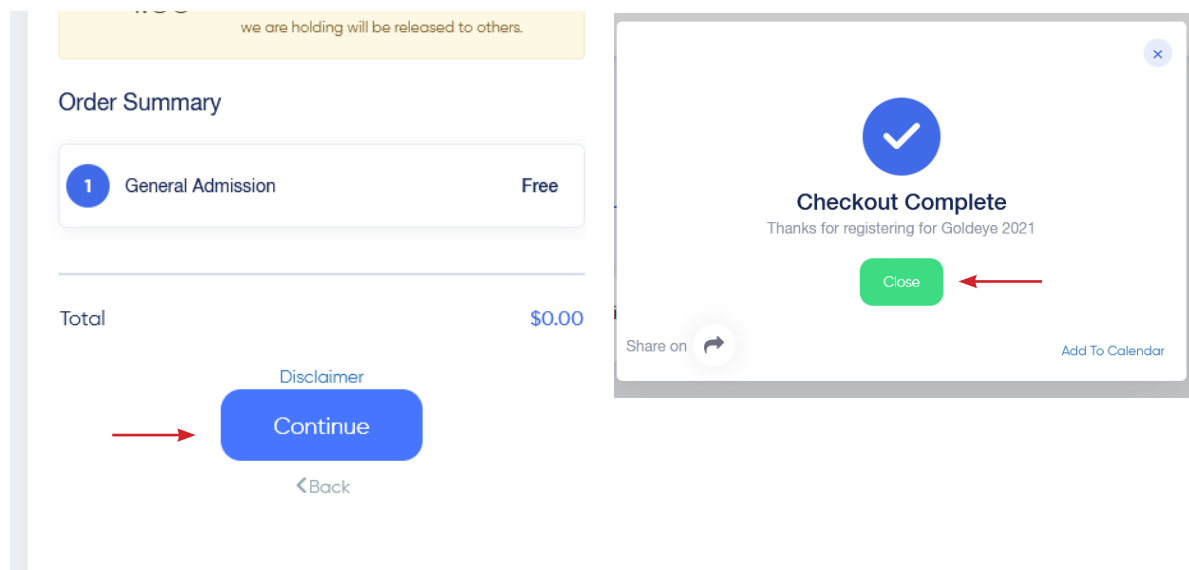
we are holding will be released to others.

Order Summary

1 General Admission Free

Total $0.00

Disclaimer

Continue

Back

×

Checkout Complete

Thanks for registering for Goldeye 2021

Close

Share on

Add To Calendar